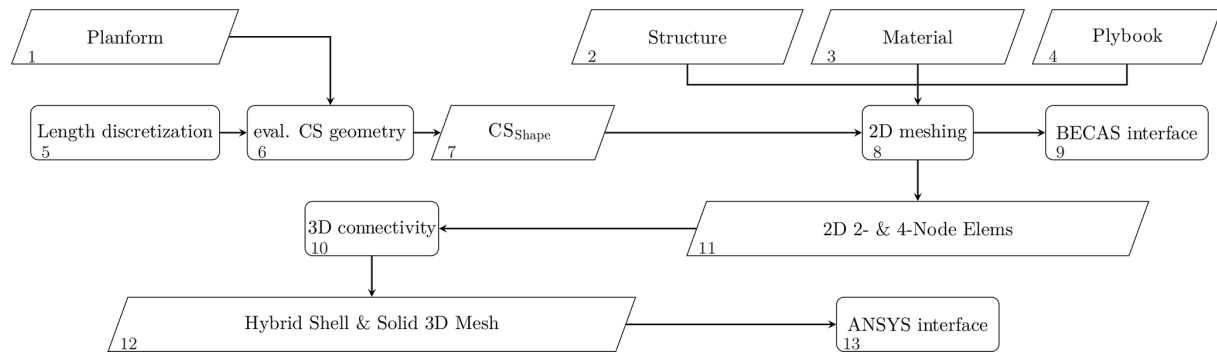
Planform
1

Structure
2

Material
3

Plybook
4

Length discretization
5

eval. CS geometry
6

$CS_{Shape}$
7

2D meshing
8

BECAS interface
9

3D connectivity
10

2D 2- & 4-Node Elems
11

Hybrid Shell & Solid 3D Mesh
12

ANSYS interface
13